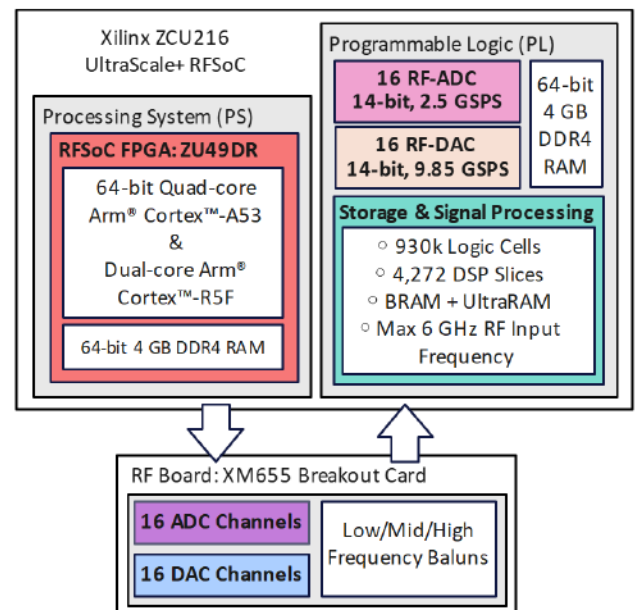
Xilinx ZCU216
UltraScale+ RFSoC

Processing System (PS)

RFSoC FPGA: ZU49DR

64-bit Quad-core Arm® Cortex™-A53 & Dual-core Arm® Cortex™-R5F

64-bit 4 GB DDR4 RAM

Programmable Logic (PL)

16 RF-ADC
14-bit, 2.5 GSPS

16 RF-DAC
14-bit, 9.85 GSPS

64-bit 4 GB DDR4 RAM

Storage & Signal Processing

○ 930k Logic Cells
○ 4,272 DSP Slices
○ BRAM + UltraRAM
○ Max 6 GHz RF Input Frequency

RF Board: XM655 Breakout Card

16 ADC Channels

16 DAC Channels

Low/Mid/High Frequency Baluns